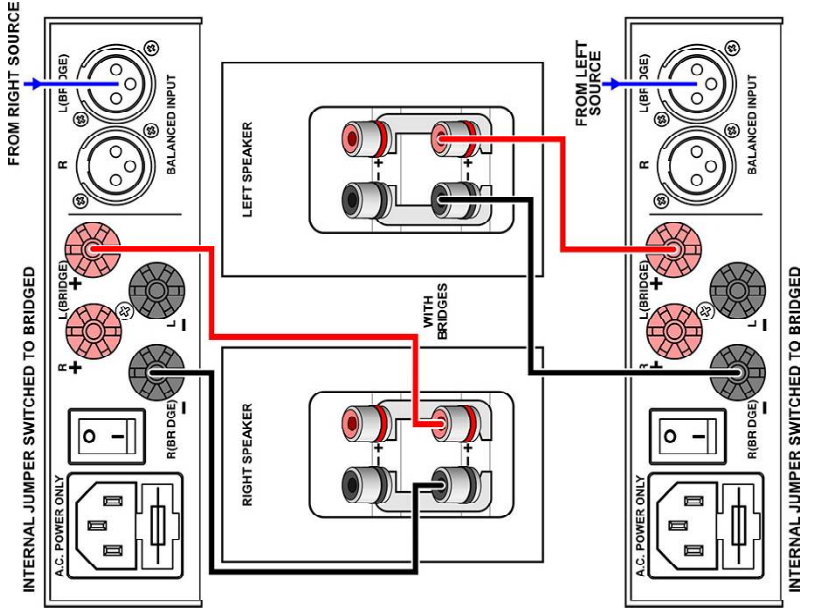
FROM RIGHT SOURCE

L(BRIDGE)

R

BALANCED INPUT

L(BRIDGE)
+

R
+

L
–

R(BRIDGE)
–

A.C. POWER ONLY

INTERNAL JUMPER SWITCHED TO BRIDGED

LEFT SPEAKER

+ –

+ –

WITH BRIDGES

RIGHT SPEAKER

+ –

+ –

FROM LEFT SOURCE

L(BRIDGE)

BALANCED INPUT

L(BRIDGE)
+

R
+

L
–

R(BRIDGE)
–

A.C. POWER ONLY

INTERNAL JUMPER SWITCHED TO BRIDGED